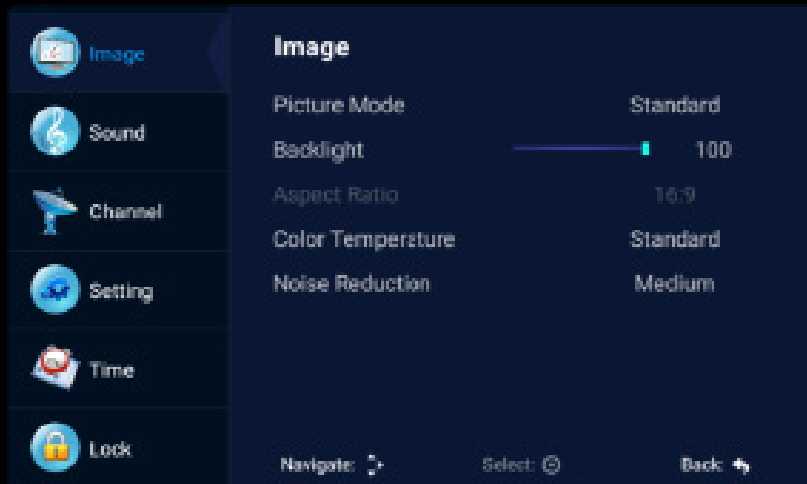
Image
Sound
Channel
Setting
Time
Lock

Image

| | |
|---|---|
| Picture Mode | Standard |
| Backlight | 100 |
| Aspect Ratio | 16:9 |
| Color Temperature | Standard |
| Noise Reduction | Medium |

Navigate:
Select:
Back